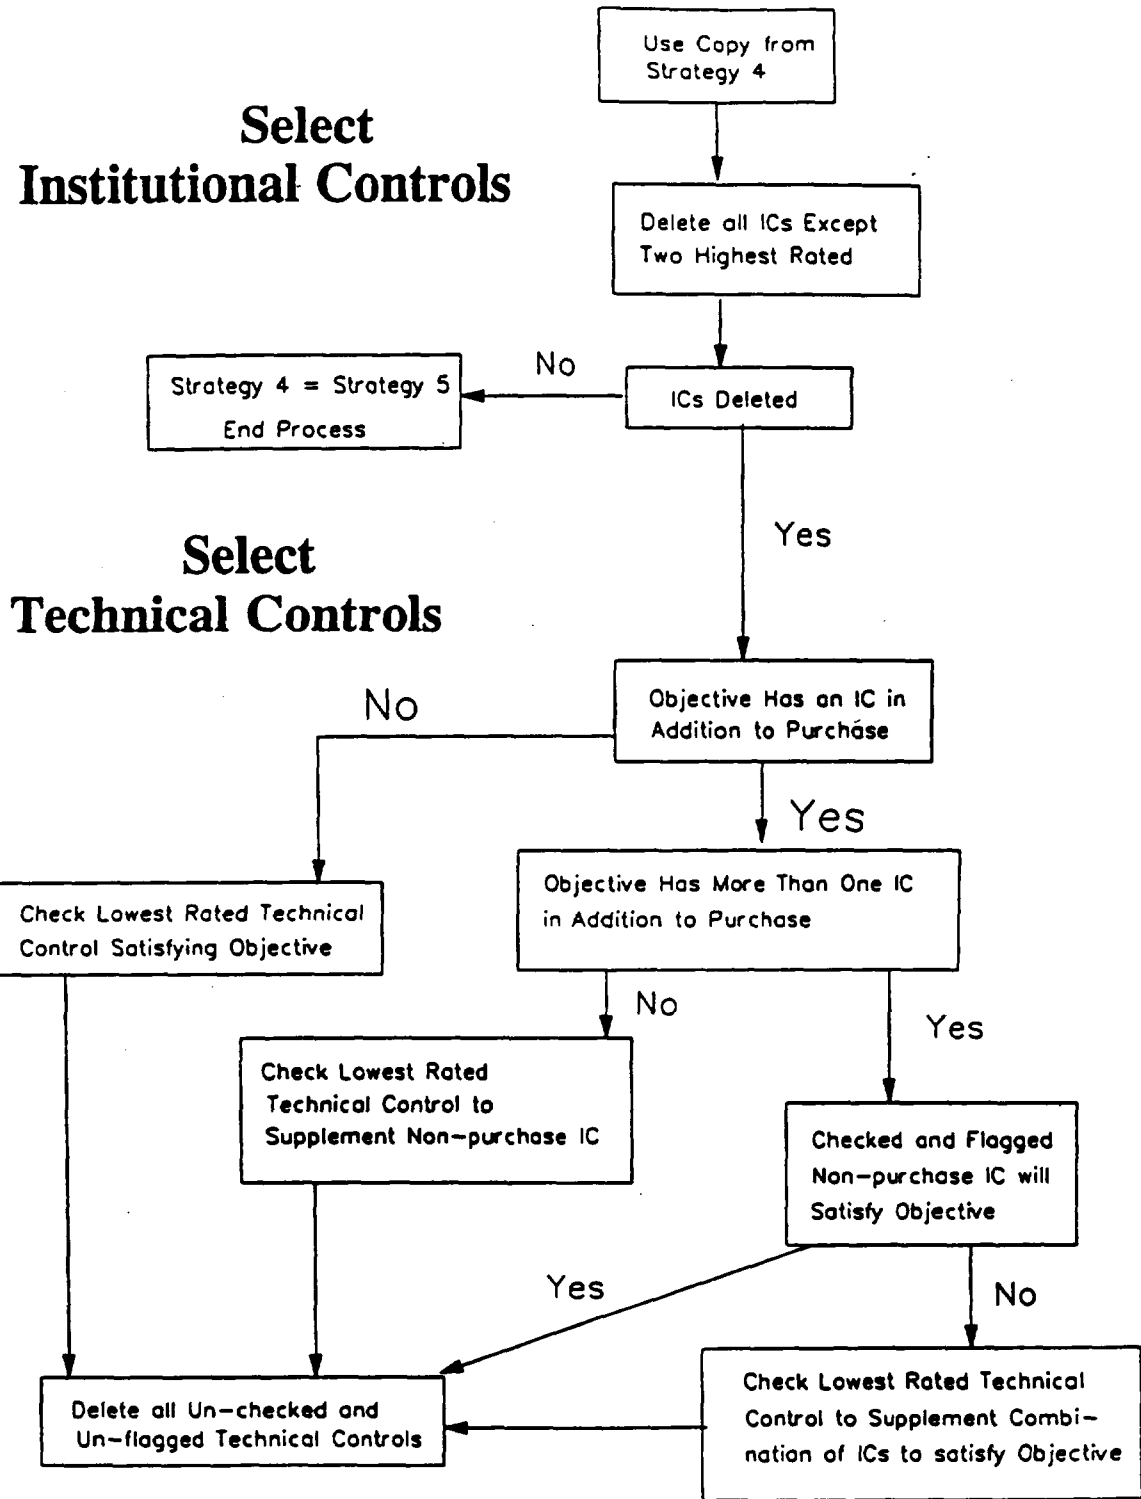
Use Copy from Strategy 4

Select Institutional Controls

Delete all ICs Except Two Highest Rated

No

Strategy 4 = Strategy 5 End Process

ICs Deleted

Yes

Select Technical Controls

No

Objective Has an IC in Addition to Purchase

Yes

Check Lowest Rated Technical Control Satisfying Objective

Objective Has More Than One IC in Addition to Purchase

No

Yes

Check Lowest Rated Technical Control to Supplement Non-purchase IC

Checked and Flagged Non-purchase IC will Satisfy Objective

Yes

No

Delete all Un-checked and Un-flagged Technical Controls

Check Lowest Rated Technical Control to Supplement Combination of ICs to satisfy Objective